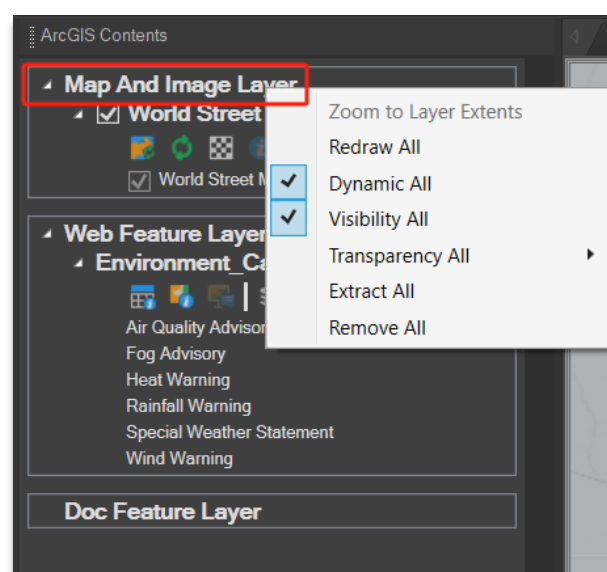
ArcGIS Contents

Map And Image Layer
World Street
World Street M

Web Feature Layer
Environment_Ca
Air Quality Advisor
Fog Advisory
Heat Warning
Rainfall Warning
Special Weather Statement
Wind Warning

Doc Feature Layer

Zoom to Layer Extents
Redraw All
Dynamic All
Visibility All
Transparency All
Extract All
Remove All